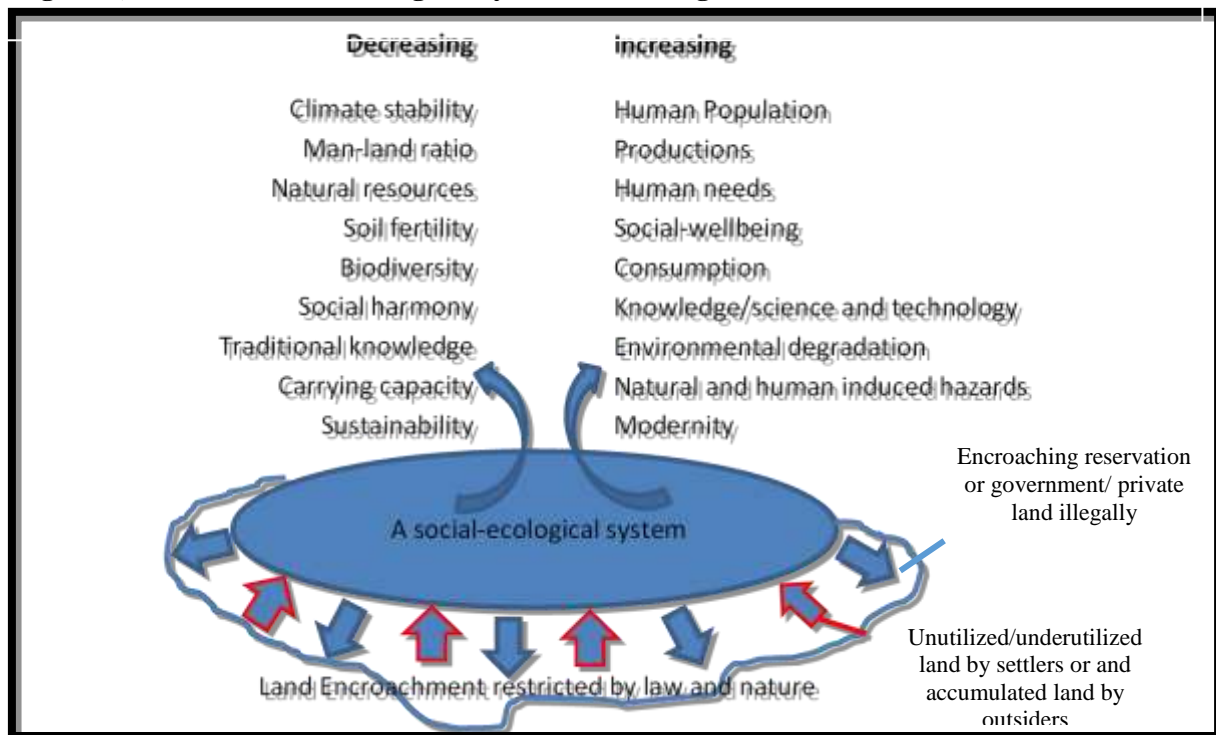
Decreasing

Climate stability
Man-land ratio
Natural resources
Soil fertility
Biodiversity
Social harmony
Traditional knowledge
Carrying capacity
Sustainability

increasing

Human Population
Productions
Human needs
Social-wellbeing
Consumption
Knowledge/science and technology
Environmental degradation
Natural and human induced hazards
Modernity

Encroaching reservation or government/ private land illegally

A social-ecological system

Unutilized/underutilized land by settlers or and accumulated land by outsiders

Land Encroachment restricted by law and nature